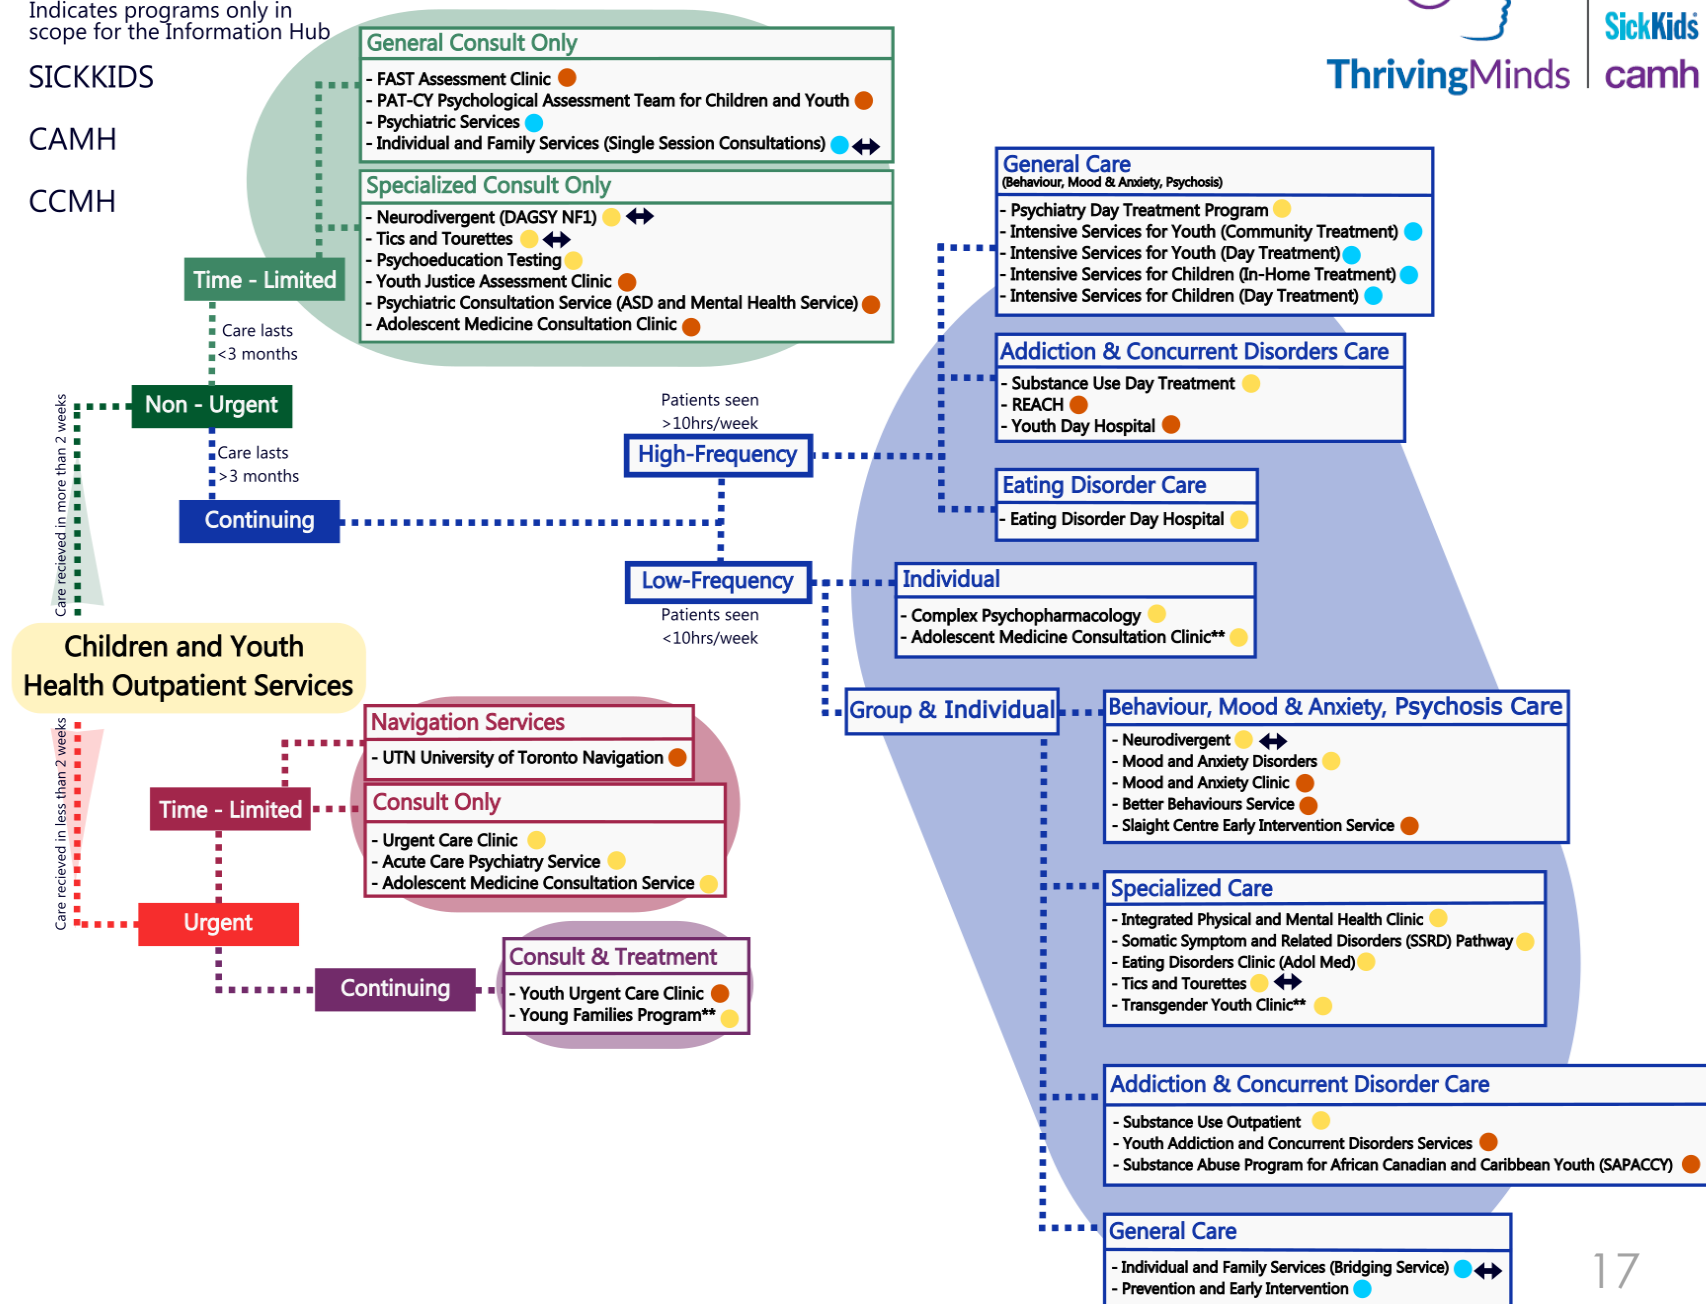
Indicates programs only in scope for the Information Hub

SICKKIDS

CAMH

CCMH

ThrivingMinds

SickKids

camh

General Consult Only
- FAST Assessment Clinic
- PAT-CY Psychological Assessment Team for Children and Youth
- Psychiatric Services
- Individual and Family Services (Single Session Consultations)

Specialized Consult Only
- Neurodivergent (DAGSY NF1)
- Tics and Tourettes
- Psychoeducation Testing
- Youth Justice Assessment Clinic
- Psychiatric Consultation Service (ASD and Mental Health Service)
- Adolescent Medicine Consultation Clinic

Time - Limited

Care lasts <3 months

Non - Urgent

Care lasts >3 months

Continuing

Care recieved in more than 2 weeks

Children and Youth Health Outpatient Services

Care recieved in less than 2 weeks

Patients seen >10hrs/week

High-Frequency

Low-Frequency

Patients seen <10hrs/week

General Care
(Behaviour, Mood & Anxiety, Psychosis)
- Psychiatry Day Treatment Program
- Intensive Services for Youth (Community Treatment)
- Intensive Services for Youth (Day Treatment)
- Intensive Services for Children (In-Home Treatment)
- Intensive Services for Children (Day Treatment)

Addiction & Concurrent Disorders Care
- Substance Use Day Treatment
- REACH
- Youth Day Hospital

Eating Disorder Care
- Eating Disorder Day Hospital

Individual
- Complex Psychopharmacology
- Adolescent Medicine Consultation Clinic**

Group & Individual

Behaviour, Mood & Anxiety, Psychosis Care
- Neurodivergent
- Mood and Anxiety Disorders
- Mood and Anxiety Clinic
- Better Behaviours Service
- Slaight Centre Early Intervention Service

Specialized Care
- Integrated Physical and Mental Health Clinic
- Somatic Symptom and Related Disorders (SSRD) Pathway
- Eating Disorders Clinic (Adol Med)
- Tics and Tourettes
- Transgender Youth Clinic**

Addiction & Concurrent Disorder Care
- Substance Use Outpatient
- Youth Addiction and Concurrent Disorders Services
- Substance Abuse Program for African Canadian and Caribbean Youth (SAPACCY)

General Care
- Individual and Family Services (Bridging Service)
- Prevention and Early Intervention

Navigation Services
- UTN University of Toronto Navigation

Time - Limited

Consult Only
- Urgent Care Clinic
- Acute Care Psychiatry Service
- Adolescent Medicine Consultation Service

Urgent

Continuing

Consult & Treatment
- Youth Urgent Care Clinic
- Young Families Program**

17